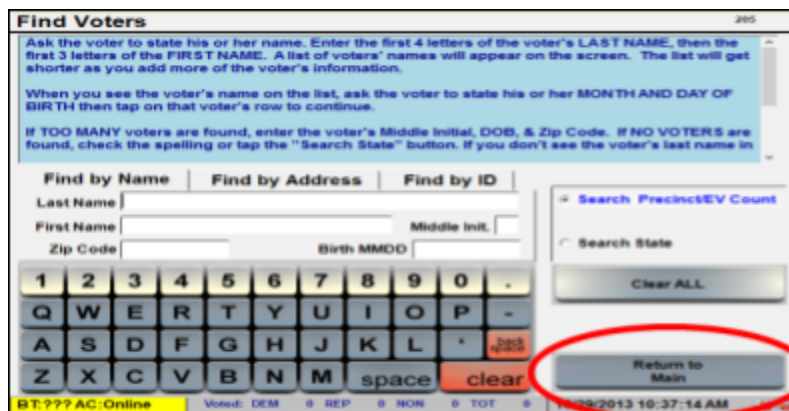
Find Voters

205

Ask the voter to state his or her name. Enter the first 4 letters of the voter's LAST NAME, then the first 3 letters of the FIRST NAME. A list of voters' names will appear on the screen. The list will get shorter as you add more of the voter's information.

When you see the voter's name on the list, ask the voter to state his or her MONTH AND DAY OF BIRTH then tap on that voter's row to continue.

If TOO MANY voters are found, enter the voter's Middle Initial, DOB, & Zip Code. If NO VOTERS are found, check the spelling or tap the "Search State" button. If you don't see the voter's last name in

Find by Name | Find by Address | Find by ID

Last Name

First Name

Middle Init.

Zip Code

Birth MMDD

Search Precinct/EV Count

Search State

Clear ALL

1 2 3 4 5 6 7 8 9 0 .

Q W E R T Y U I O P -

A S D F G H J K L ' back space

Z X C V B N M space clear

Return to Main

BT:??? AC:Online

Voted: DEM 0 REP 0 NON 0 TOT 0

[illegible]/29/2013 10:37:14 AM